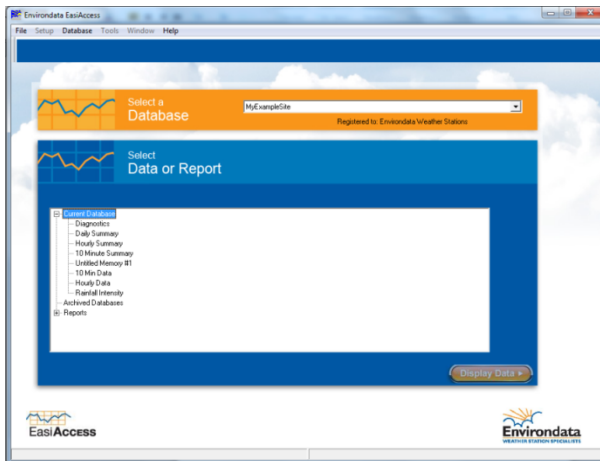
Environdata EasiAccess

File Setup Database Tools Window Help

Select a
Database

MyExampleSite

Registered to: Environdata Weather Stations

Select
Data or Report

Current Database
Diagnostics
Daily Summary
Hourly Summary
10 Minute Summary
Untitled Memory #1
10 Min Data
Hourly Data
Rainfall Intensity
Archived Databases
Reports

Display Data ►

EasiAccess

Environdata
WEATHER STATION SPECIALISTS